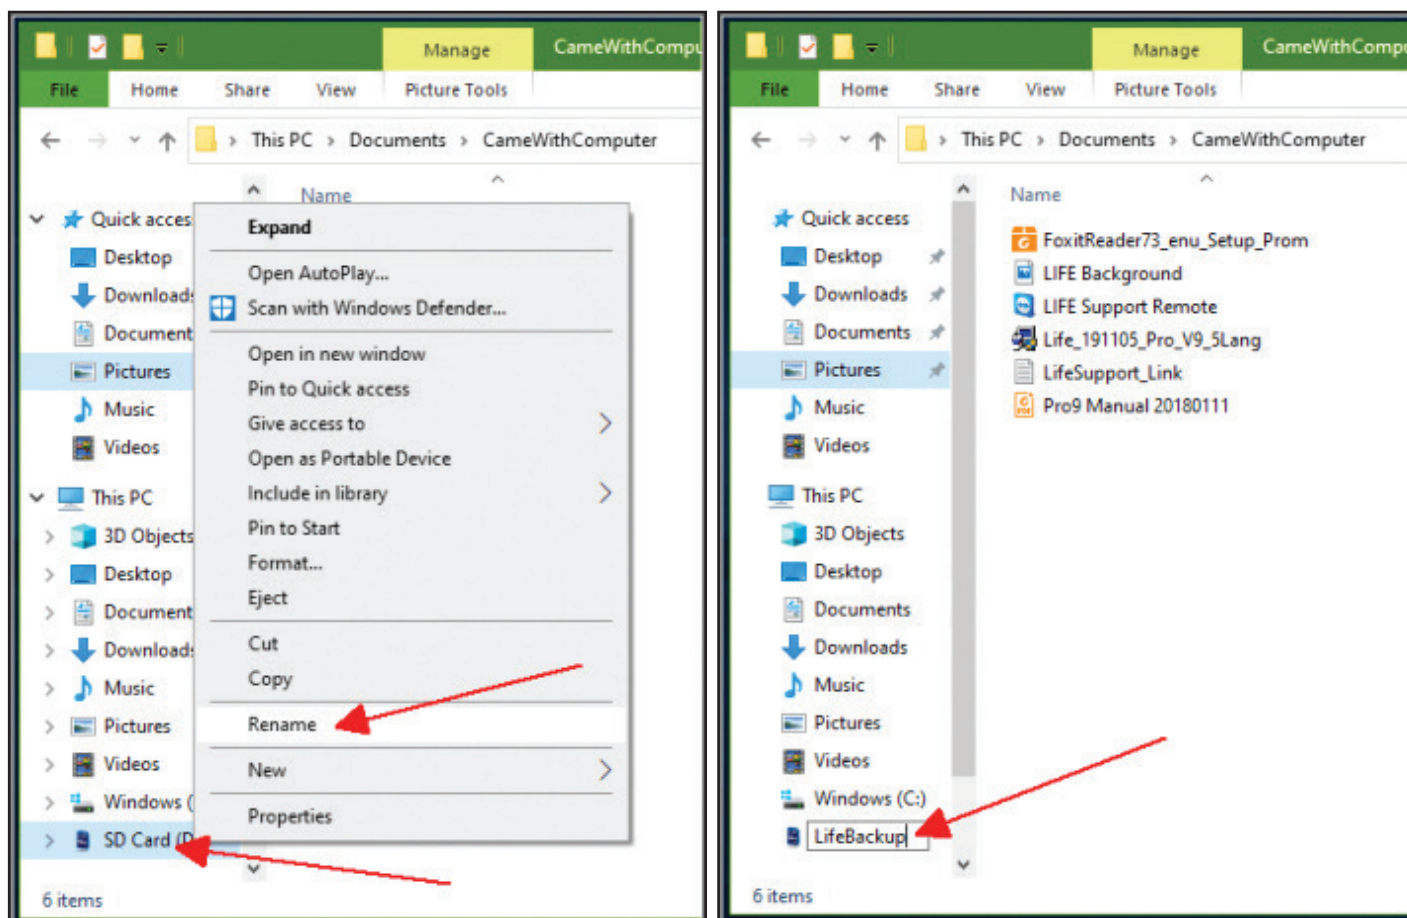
Manage CameWithCompu

File Home Share View Picture Tools

This PC › Documents › CameWithComputer

Name

Quick acces
Desktop
Download
Document
Pictures
Music
Videos

This PC
3D Objects
Desktop
Document
Download
Music
Pictures
Videos
Windows (
SD Card (D

6 items

Expand
Open AutoPlay...
Scan with Windows Defender...
Open in new window
Pin to Quick access
Give access to
Open as Portable Device
Include in library
Pin to Start
Format...
Eject
Cut
Copy
Rename
New
Properties

Manage CameWithCompu

File Home Share View Picture Tools

This PC › Documents › CameWithComputer

Quick access
Desktop
Downloads
Documents
Pictures
Music
Videos

This PC
3D Objects
Desktop
Documents
Downloads
Music
Pictures
Videos
Windows (C:)
LifeBackup

6 items

Name
FoxitReader73_enu_Setup_Prom
LIFE Background
LIFE Support Remote
Life_191105_Pro_V9_5Lang
LifeSupport_Link
Pro9 Manual 20180111